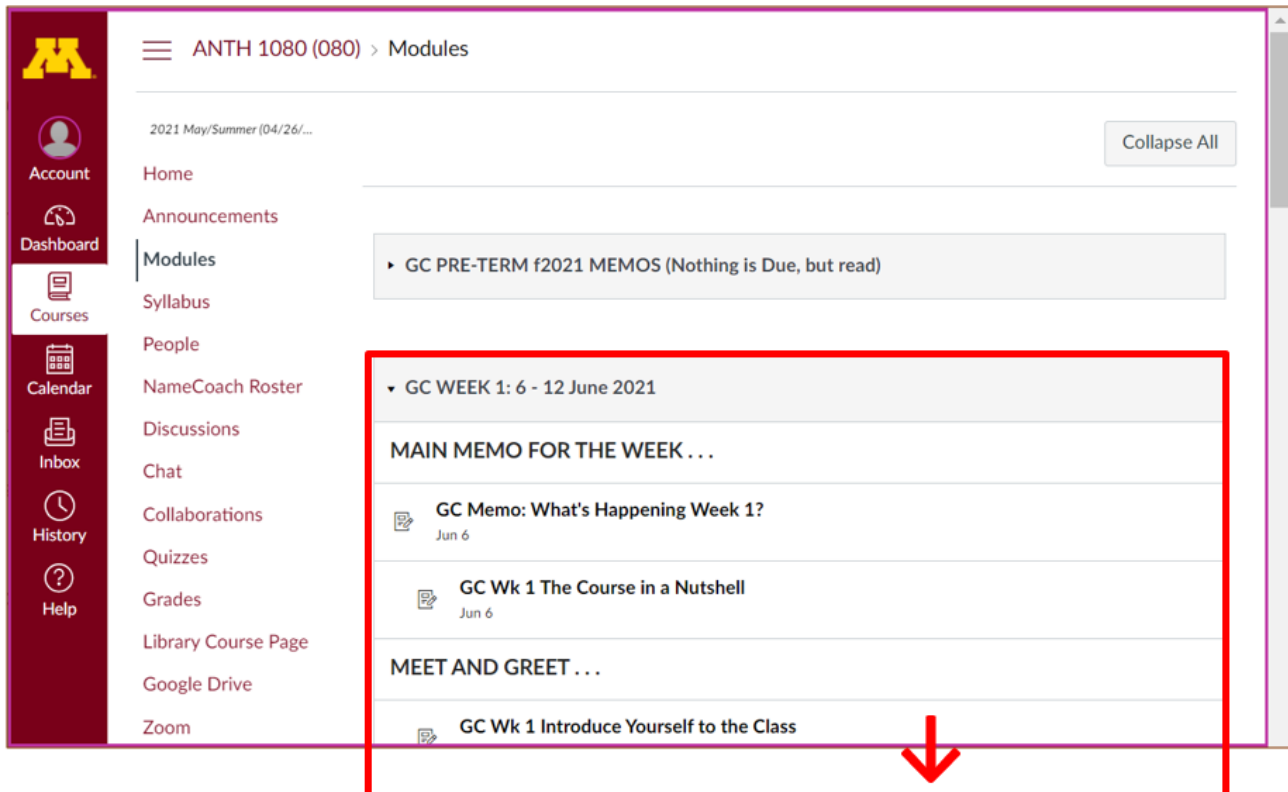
M

Account
Dashboard
Courses
Calendar
Inbox
History
Help

ANTH 1080 (080) > Modules

2021 May/Summer (04/26/...

Home
Announcements
Modules
Syllabus
People
NameCoach Roster
Discussions
Chat
Collaborations
Quizzes
Grades
Library Course Page
Google Drive
Zoom

Collapse All

GC PRE-TERM f2021 MEMOS (Nothing is Due, but read)

GC WEEK 1: 6 - 12 June 2021

MAIN MEMO FOR THE WEEK . . .

GC Memo: What's Happening Week 1?
Jun 6

GC Wk 1 The Course in a Nutshell
Jun 6

MEET AND GREET . . .

GC Wk 1 Introduce Yourself to the Class